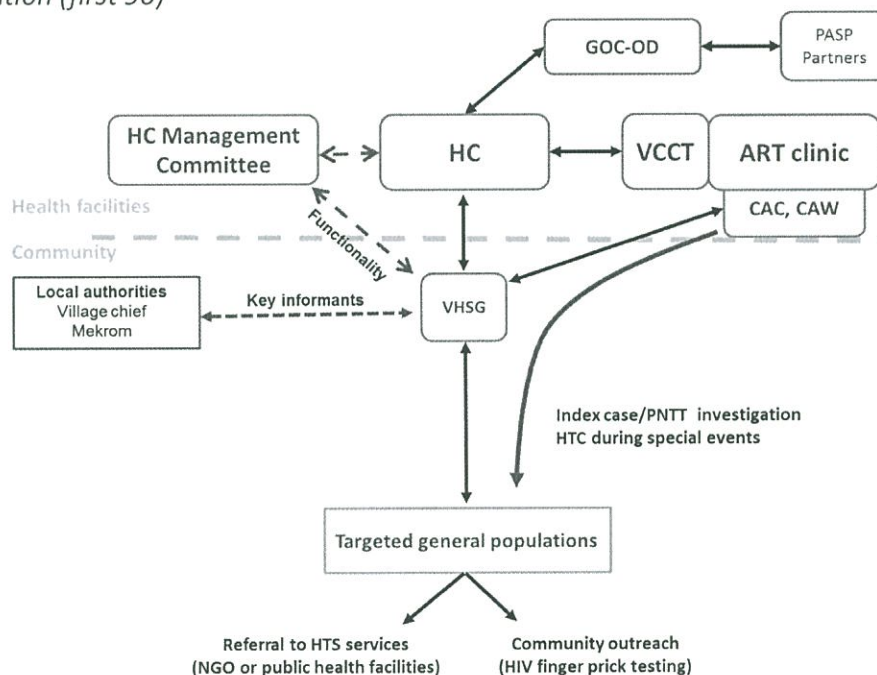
ation (first 90)

GOC-OD

PASP Partners

HC Management Committee

HC

VCCT

ART clinic

Health facilities

CAC, CAW

Community

Functionality

Local authorities
Village chief
Mekrom

Key informants

VHSG

Index case/PNTT investigation
HTC during special events

Targeted general populations

Referral to HTS services
(NGO or public health facilities)

Community outreach
(HIV finger prick testing)